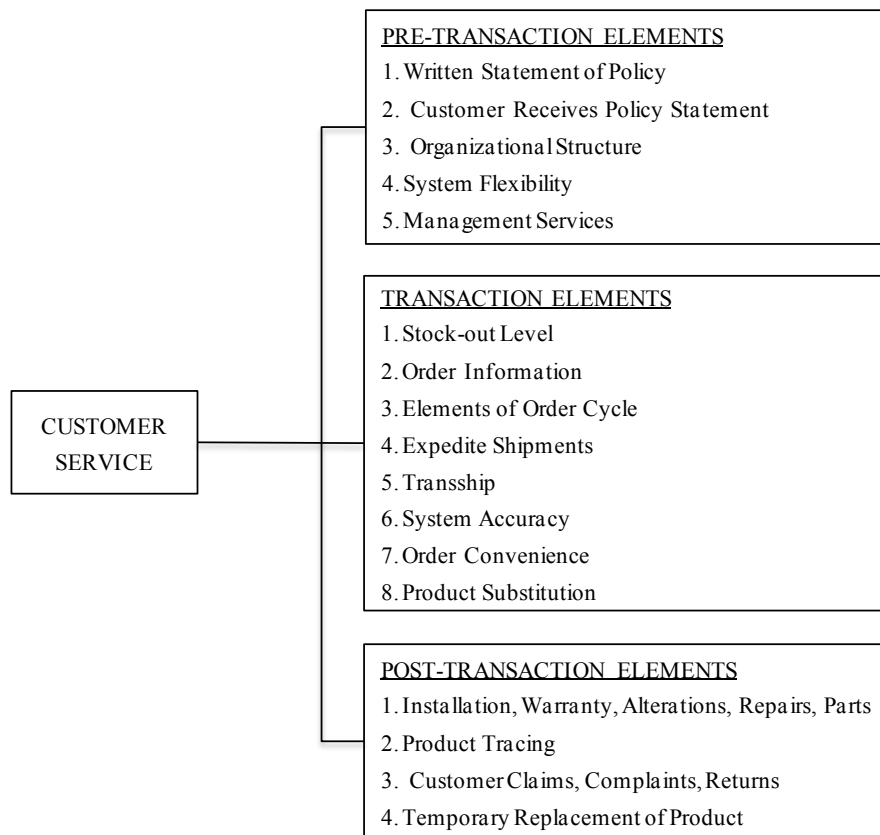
CUSTOMER SERVICE

PRE-TRANSACTION ELEMENTS
1. Written Statement of Policy
2. Customer Receives Policy Statement
3. Organizational Structure
4. System Flexibility
5. Management Services

TRANSACTION ELEMENTS
1. Stock-out Level
2. Order Information
3. Elements of Order Cycle
4. Expedite Shipments
5. Transship
6. System Accuracy
7. Order Convenience
8. Product Substitution

POST-TRANSACTION ELEMENTS
1. Installation, Warranty, Alterations, Repairs, Parts
2. Product Tracing
3. Customer Claims, Complaints, Returns
4. Temporary Replacement of Product